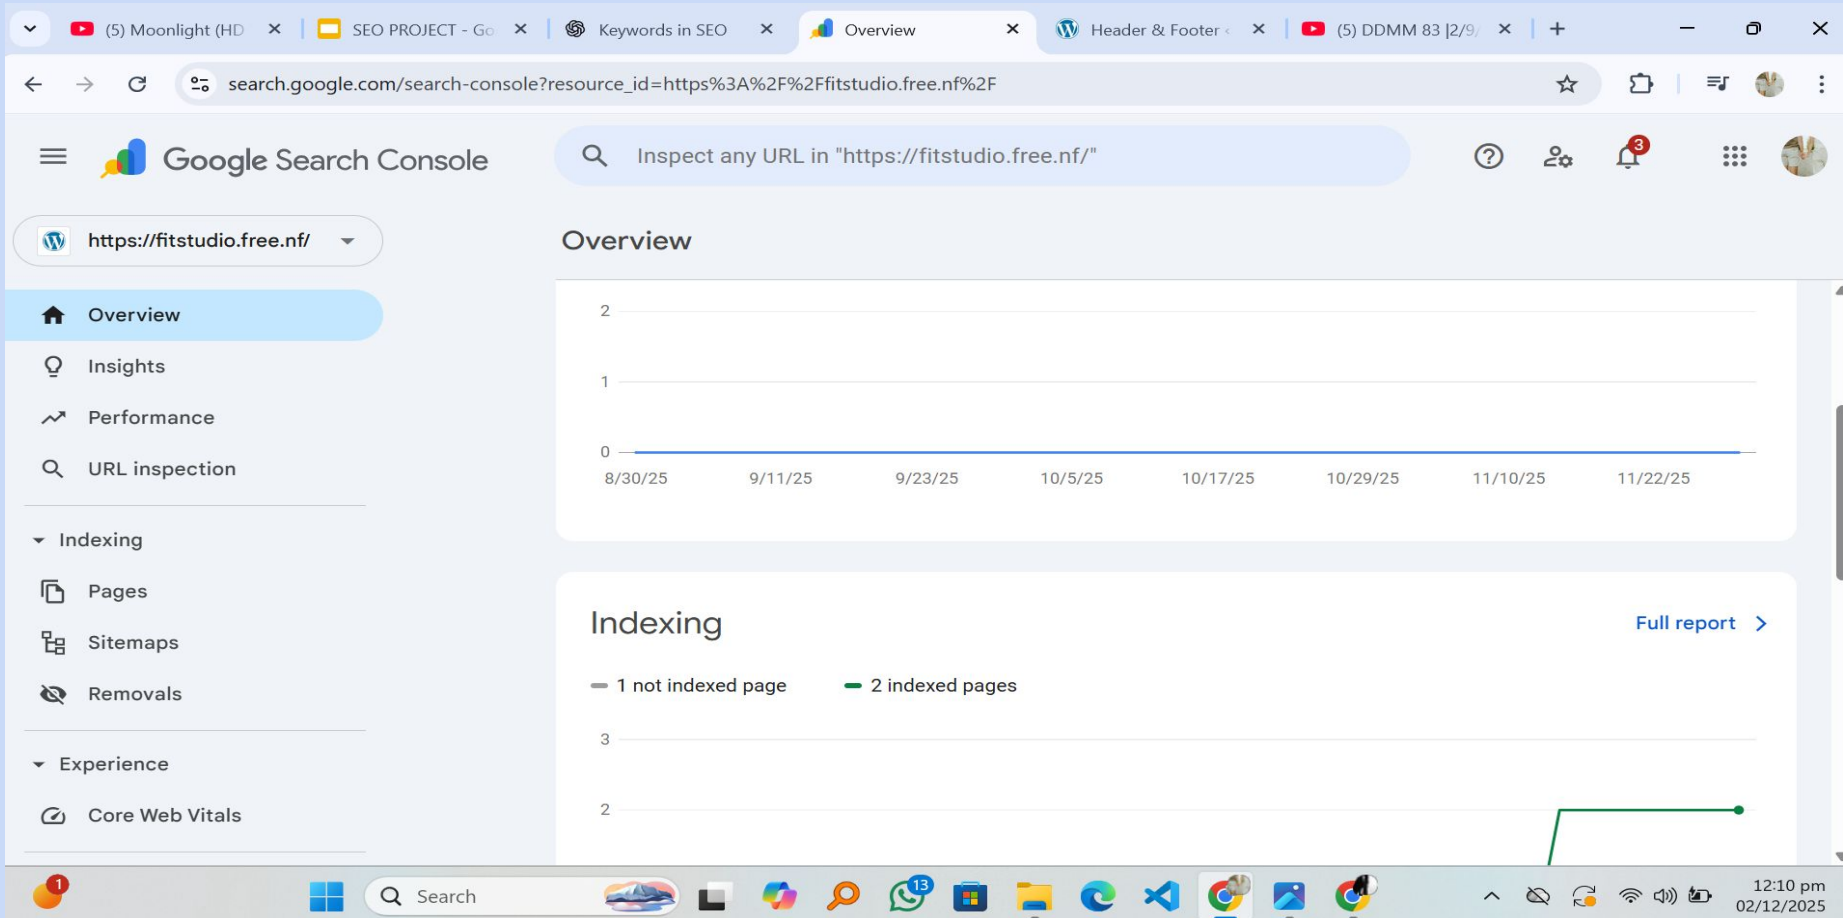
(5) Moonlight (HD ×
SEO PROJECT - Go ×
Keywords in SEO ×
Overview ×
Header & Footer ×
(5) DDMM 83 [2/9 ×
+

search.google.com/search-console?resource_id=https%3A%2F%2Ffitstudio.free.nf%2F

Google Search Console

Inspect any URL in "https://fitstudio.free.nf/"

3

https://fitstudio.free.nf/

Overview

Overview
Insights
Performance
URL inspection

Indexing
Pages
Sitemaps
Removals

Experience
Core Web Vitals

2
1
0
8/30/25 9/11/25 9/23/25 10/5/25 10/17/25 10/29/25 11/10/25 11/22/25

Indexing

Full report

1 not indexed page
2 indexed pages

3
2

1
Search
13
12:10 pm
02/12/2025